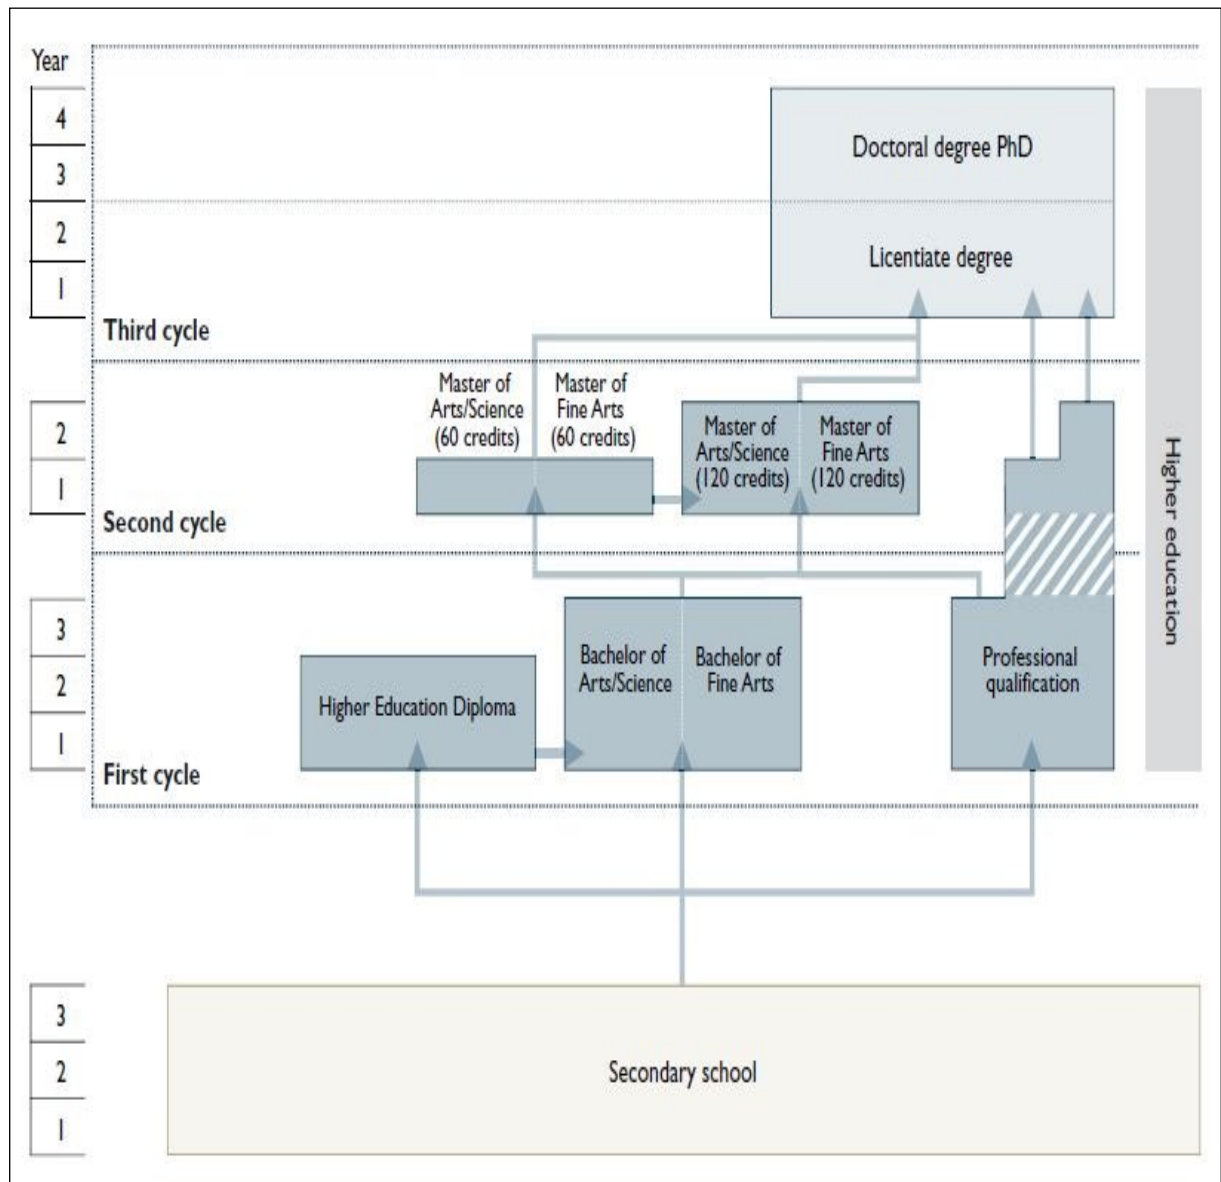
Year
4
3
2
1
Third cycle

Doctoral degree PhD

Licentiate degree

Higher education

2
1
Second cycle

Master of Arts/Science (60 credits)

Master of Fine Arts (60 credits)

Master of Arts/Science (120 credits)

Master of Fine Arts (120 credits)

3
2
1
First cycle

Higher Education Diploma

Bachelor of Arts/Science

Bachelor of Fine Arts

Professional qualification

3
2
1

Secondary school